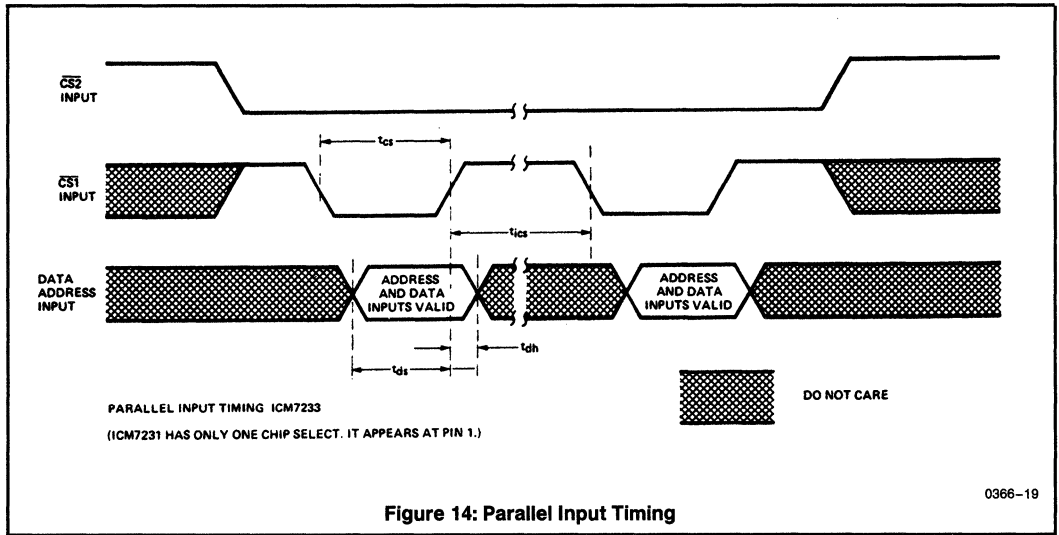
$\overline{CS2}$ INPUT

$t_{cs}$

$\overline{CS1}$ INPUT

$t_{ics}$

DATA ADDRESS INPUT

ADDRESS AND DATA INPUTS VALID

ADDRESS AND DATA INPUTS VALID

$t_{dh}$

$t_{ds}$

PARALLEL INPUT TIMING ICM7233

(ICM7231 HAS ONLY ONE CHIP SELECT. IT APPEARS AT PIN 1.)

DO NOT CARE

0366–19

Figure 14: Parallel Input Timing